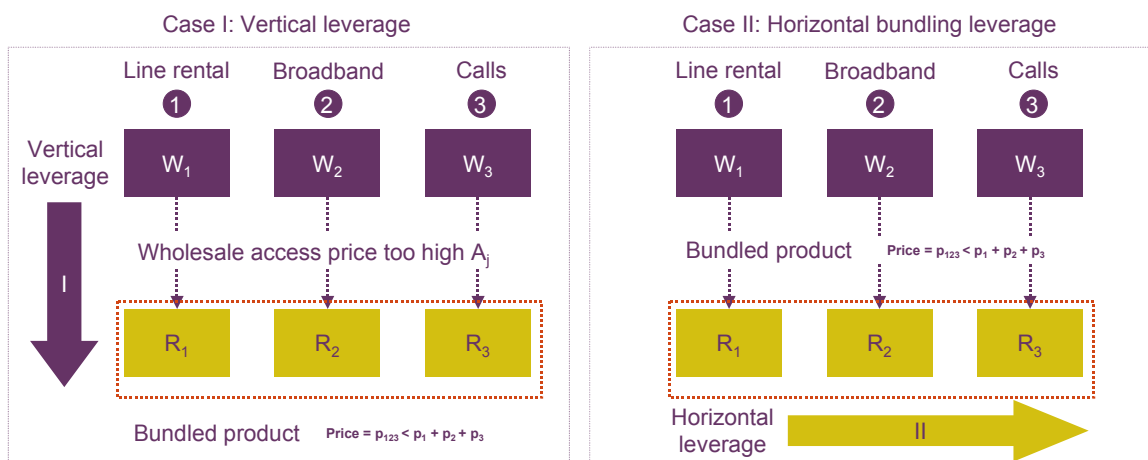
Case I: Vertical leverage

Line rental
1
Broadband
2
Calls
3

Vertical leverage

$W_1$
$W_2$
$W_3$

Wholesale access price too high $A_j$

I

$R_1$
$R_2$
$R_3$

Bundled product
Price = $p_{123} < p_1 + p_2 + p_3$

Case II: Horizontal bundling leverage

Line rental
1
Broadband
2
Calls
3

$W_1$
$W_2$
$W_3$

Bundled product
Price = $p_{123} < p_1 + p_2 + p_3$

$R_1$
$R_2$
$R_3$

Horizontal leverage
II